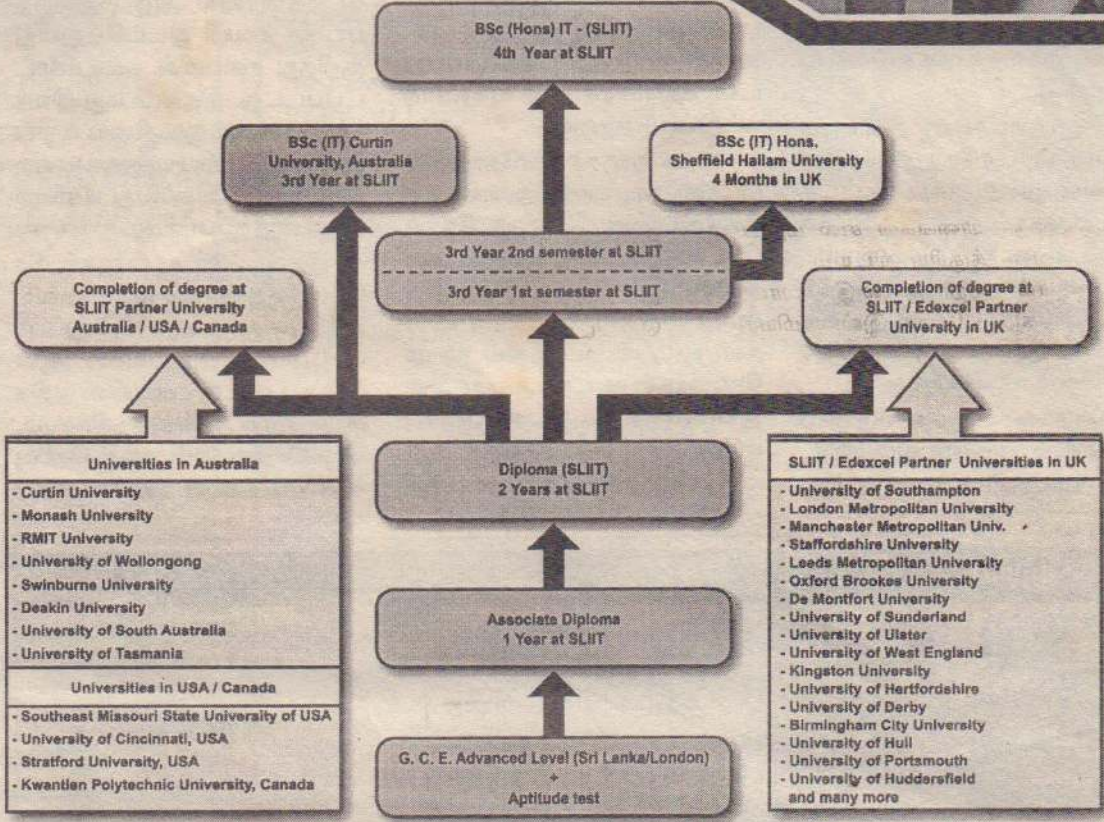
BSc (Hons) IT - (SLIIT)
4th Year at SLIIT

BSc (IT) Curtin University, Australia
3rd Year at SLIIT

BSc (IT) Hons. Sheffield Hallam University
4 Months in UK

3rd Year 2nd semester at SLIIT

3rd Year 1st semester at SLIIT

Completion of degree at SLIIT Partner University Australia / USA / Canada

Completion of degree at SLIIT / Edexcel Partner University in UK

Universities in Australia
- Curtin University
- Monash University
- RMIT University
- University of Wollongong
- Swinburne University
- Deakin University
- University of South Australia
- University of Tasmania

Universities in USA / Canada
- Southeast Missouri State University of USA
- University of Cincinnati, USA
- Stratford University, USA
- Kwantlen Polytechnic University, Canada

Diploma (SLIIT)
2 Years at SLIIT

Associate Diploma
1 Year at SLIIT

G. C. E. Advanced Level (Sri Lanka/London)
+
Aptitude test

SLIIT / Edexcel Partner Universities in UK
- University of Southampton
- London Metropolitan University
- Manchester Metropolitan Univ.
- Staffordshire University
- Leeds Metropolitan University
- Oxford Brookes University
- De Montfort University
- University of Sunderland
- University of Ulster
- University of West England
- Kingston University
- University of Hertfordshire
- University of Derby
- Birmingham City University
- University of Hull
- University of Portsmouth
- University of Huddersfield
and many more